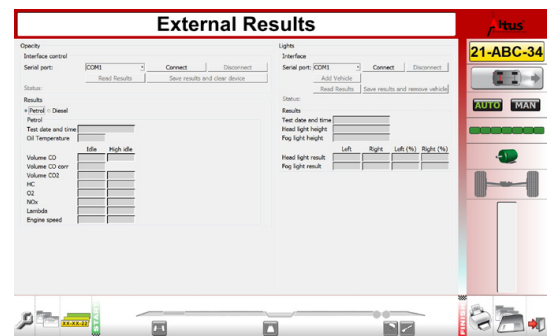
External Results

Opacity
Interface control
Serial port: COM1
Connect
Disconnect
Read Results
Save results and clear device
Status:
Results
Petrol Diesel
Petrol
Test date and time
Oil Temperature
Idle
High idle
Volume CO
Volume CO corr
Volume CO2
HC
O2
NOx
Lambda
Engine speed

Lights
Interface
Serial port: COM1
Connect
Disconnect
Add Vehicle
Read Results
Save results and remove vehicle
Status:
Results
Test date and time
Head light height
Fog light height
Left
Right
Left (%)
Right (%)
Head light result
Fog light result

ktus
21-ABC-34
AUTO
MAN
XX-XX-22
FINISH